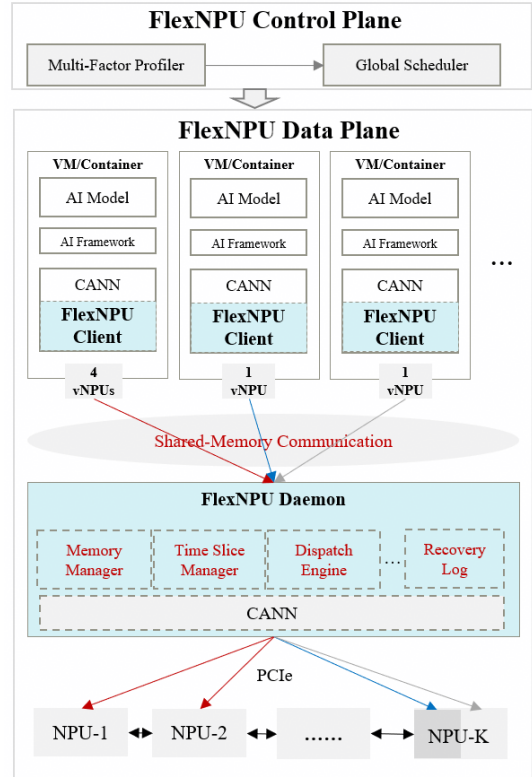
FlexNPU Control Plane

Multi-Factor Profiler

Global Scheduler

FlexNPU Data Plane

VM/Container

AI Model

AI Framework

CANN

FlexNPU Client

4 vNPUs

VM/Container

AI Model

AI Framework

CANN

FlexNPU Client

1 vNPU

VM/Container

AI Model

AI Framework

CANN

FlexNPU Client

1 vNPU

…

Shared-Memory Communication

FlexNPU Daemon

Memory Manager

Time Slice Manager

Dispatch Engine

…

Recovery Log

CANN

PCIe

NPU-1

NPU-2

……

NPU-K